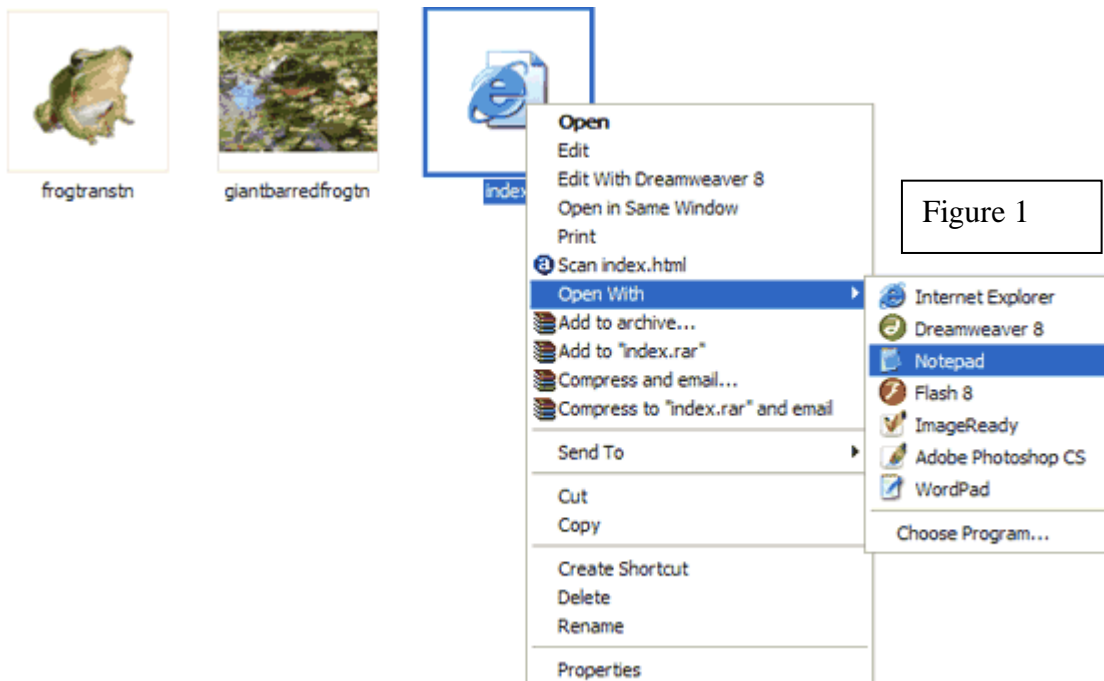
frogtranstn

giantbarredfrogtn

index

Open
Edit
Edit With Dreamweaver 8
Open in Same Window
Print
Scan index.html
Open With
Add to archive...
Add to "index.rar"
Compress and email...
Compress to "index.rar" and email
Send To
Cut
Copy
Create Shortcut
Delete
Rename
Properties

Internet Explorer
Dreamweaver 8
Notepad
Flash 8
ImageReady
Adobe Photoshop CS
WordPad
Choose Program...

Figure 1